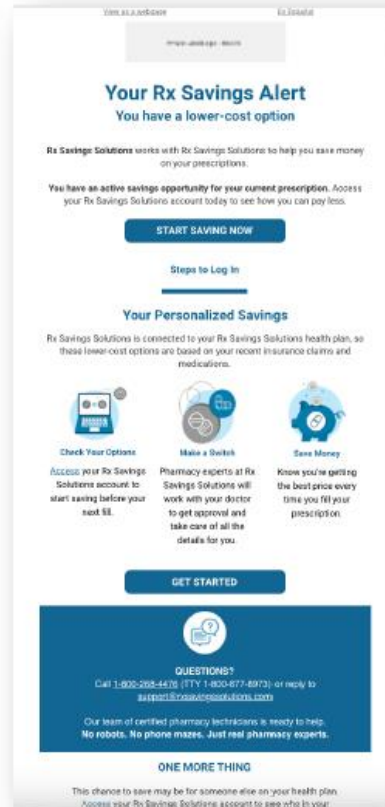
View as a webpage

En Español

Your Rx Savings Alert

You have a lower-cost option

Rx Savings Solutions works with Rx Savings Solutions to help you save money on your prescriptions.

You have an active savings opportunity for your current prescription. Access your Rx Savings Solutions account today to see how you can pay less.

START SAVING NOW

Steps to Log In

Your Personalized Savings

Rx Savings Solutions is connected to your Rx Savings Solutions health plan, so these lower-cost options are based on your recent insurance claims and medications.

Check Your Options

Access your Rx Savings Solutions account to start saving before your next fill.

Make a Switch

Pharmacy experts at Rx Savings Solutions will work with your doctor to get approval and take care of all the details for you.

Save Money

Know you're getting the best price every time you fill your prescription.

GET STARTED

QUESTIONS?

Call 1-800-268-4476 (TTY 1-800-877-8973) or reply to support@rxsavingssolutions.com

Our team of certified pharmacy technicians is ready to help.
No robots. No phone mazes. Just real pharmacy experts.

ONE MORE THING

This chance to save may be for someone else on your health plan. Access your Rx Savings Solutions account to see who in your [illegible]